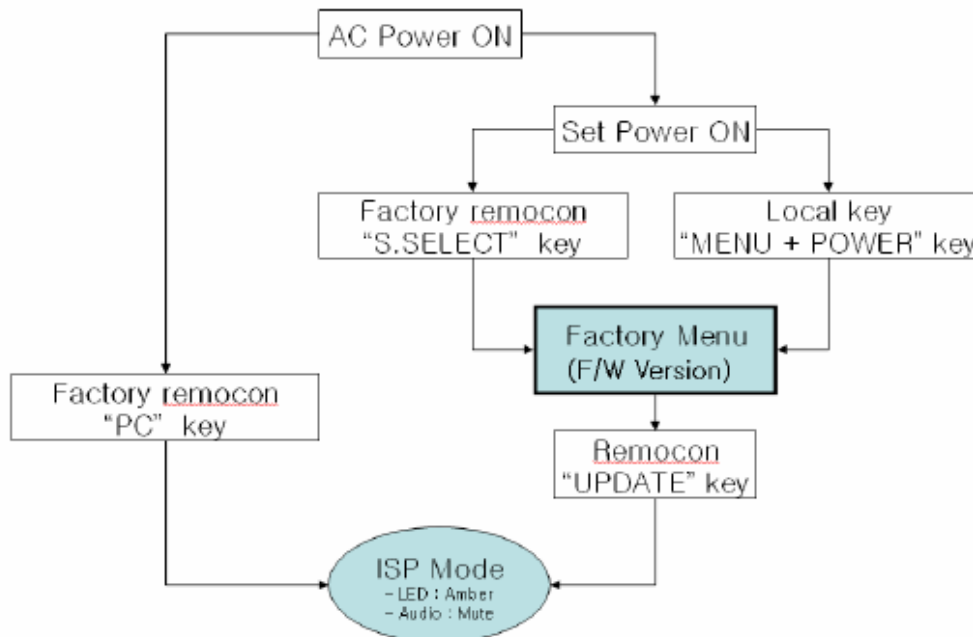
AC Power ON

Set Power ON

Factory remocon
"S.SELECT" key

Local key
"MENU + POWER" key

Factory Menu
(F/W Version)

Factory remocon
"PC" key

Remocon
"UPDATE" key

ISP Mode
- LED : Amber
- Audio : Mute